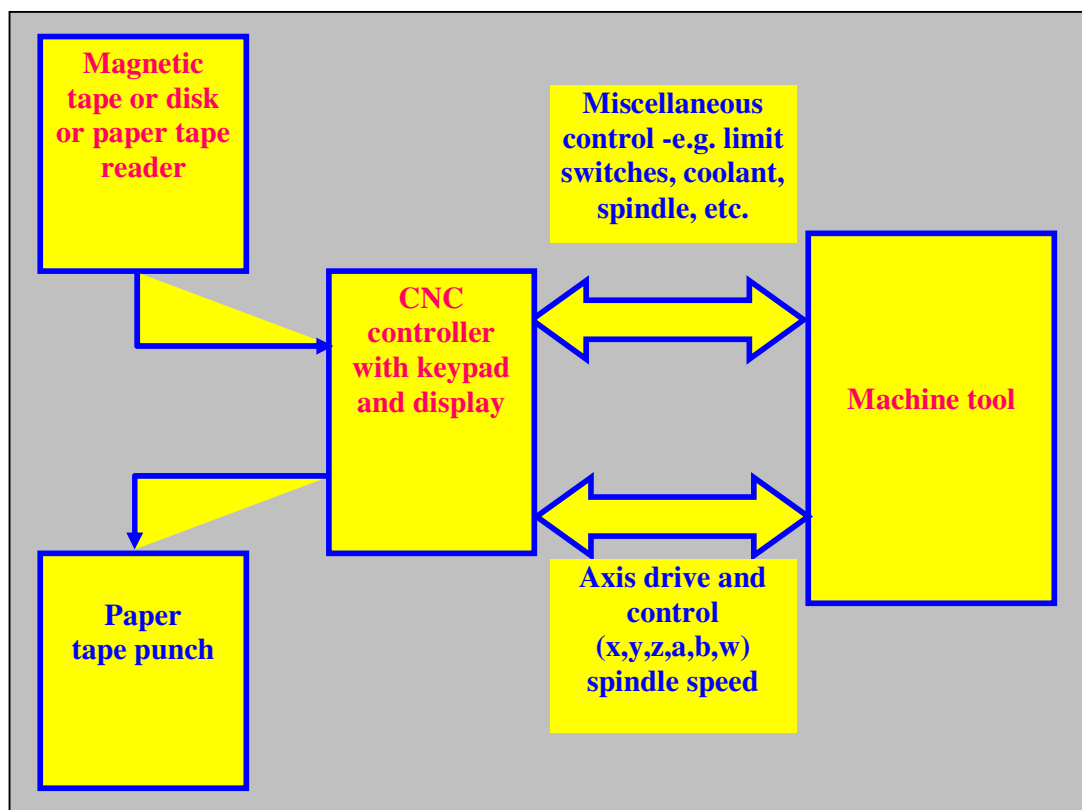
Magnetic tape or disk or paper tape reader

Miscellaneous control -e.g. limit switches, coolant, spindle, etc.

CNC controller with keypad and display

Machine tool

Paper tape punch

Axis drive and control (x,y,z,a,b,w) spindle speed